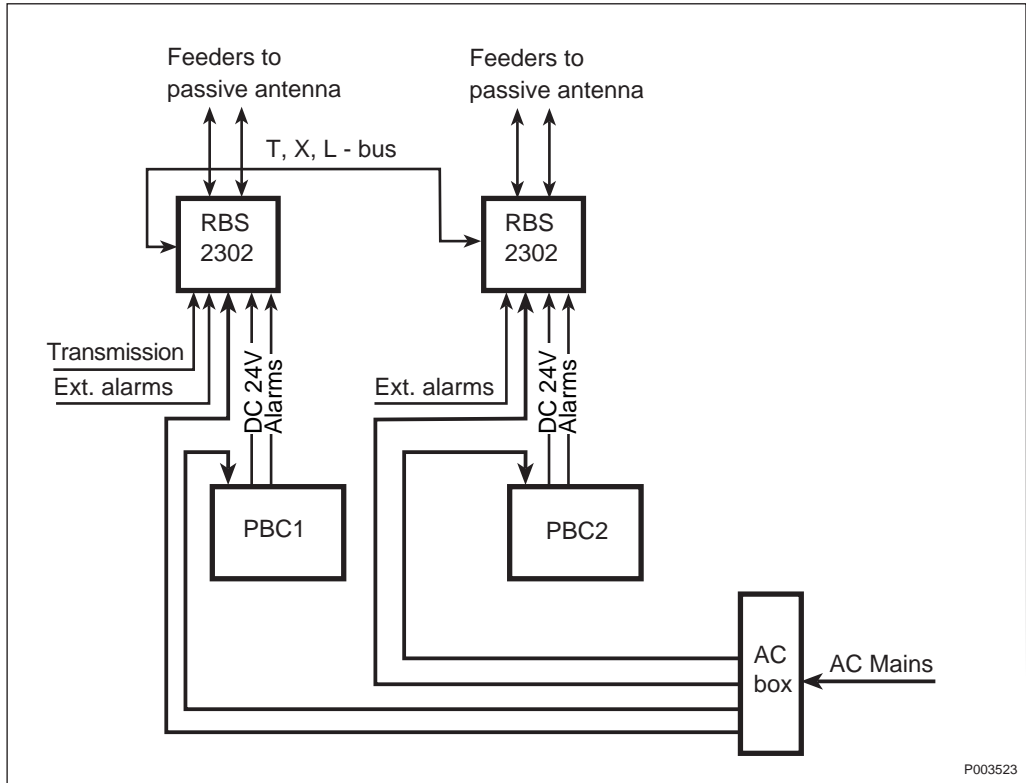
Feeders to passive antenna

Feeders to passive antenna

T, X, L - bus

RBS 2302

RBS 2302

Transmission

Ext. alarms

DC 24V

Alarms

Ext. alarms

DC 24V

Alarms

PBC1

PBC2

AC box

AC Mains

P003523